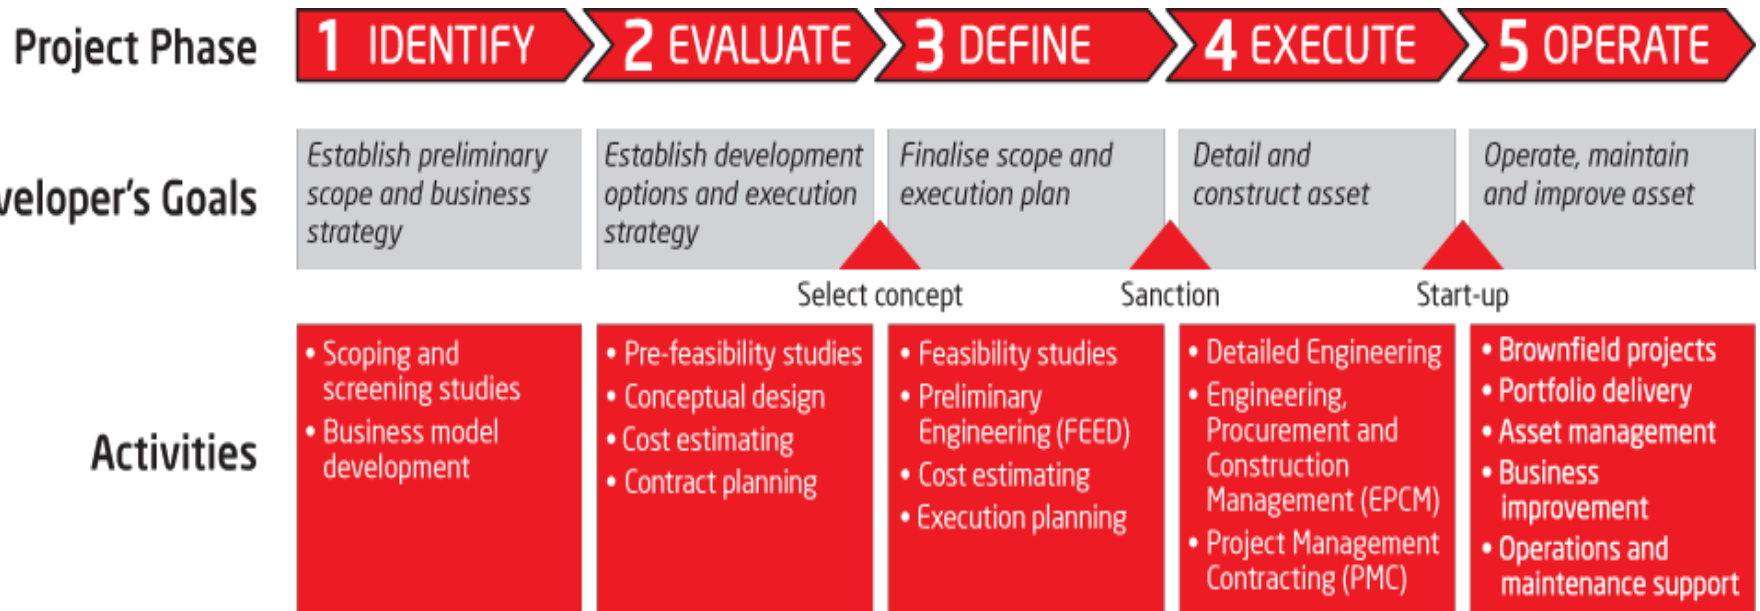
| Project Phase | 1 IDENTIFY | 2 EVALUATE | 3 DEFINE | 4 EXECUTE | 5 OPERATE |
|---|---|---|---|---|---|
| veloper's Goals | Establish preliminary scope and business strategy | Establish development options and execution strategy | Finalise scope and execution plan | Detail and construct asset | Operate, maintain and improve asset |
| Activities | • Scoping and screening studies • Business model development | • Pre-feasibility studies • Conceptual design • Cost estimating • Contract planning | • Feasibility studies • Preliminary Engineering (FEED) • Cost estimating • Execution planning | • Detailed Engineering • Engineering, Procurement and Construction Management (EPCM) • Project Management Contracting (PMC) | • Brownfield projects • Portfolio delivery • Asset management • Business improvement • Operations and maintenance support |

Select concept

Sanction

Start-up